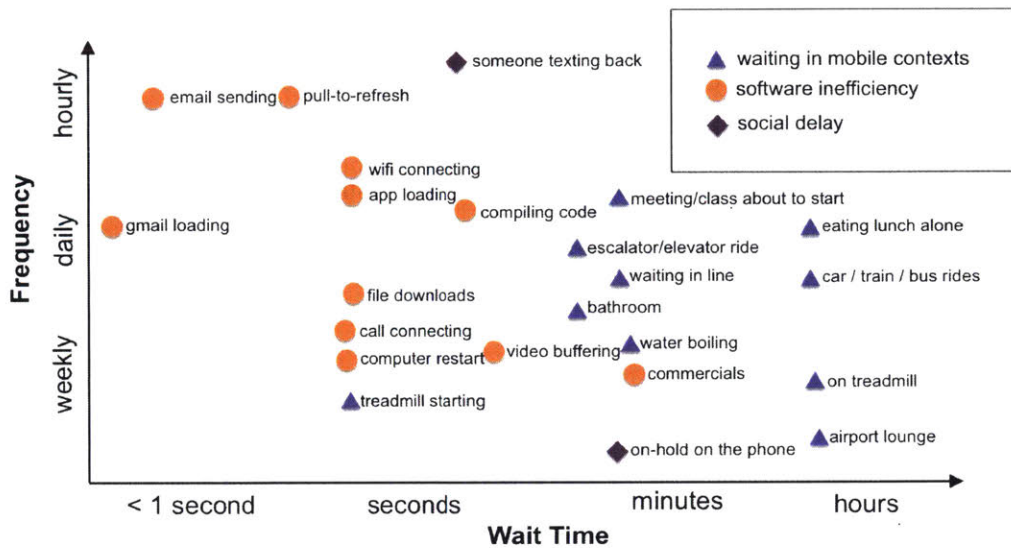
waiting in mobile contexts
software inefficiency
social delay

Frequency
hourly
daily
weekly

someone texting back
email sending
pull-to-refresh
wifi connecting
app loading
compiling code
meeting/class about to start
gmail loading
eating lunch alone
escalator/elevator ride
waiting in line
car / train / bus rides
file downloads
bathroom
call connecting
water boiling
computer restart
video buffering
commercials
on treadmill
treadmill starting
airport lounge
on-hold on the phone

< 1 second
seconds
minutes
hours
Wait Time